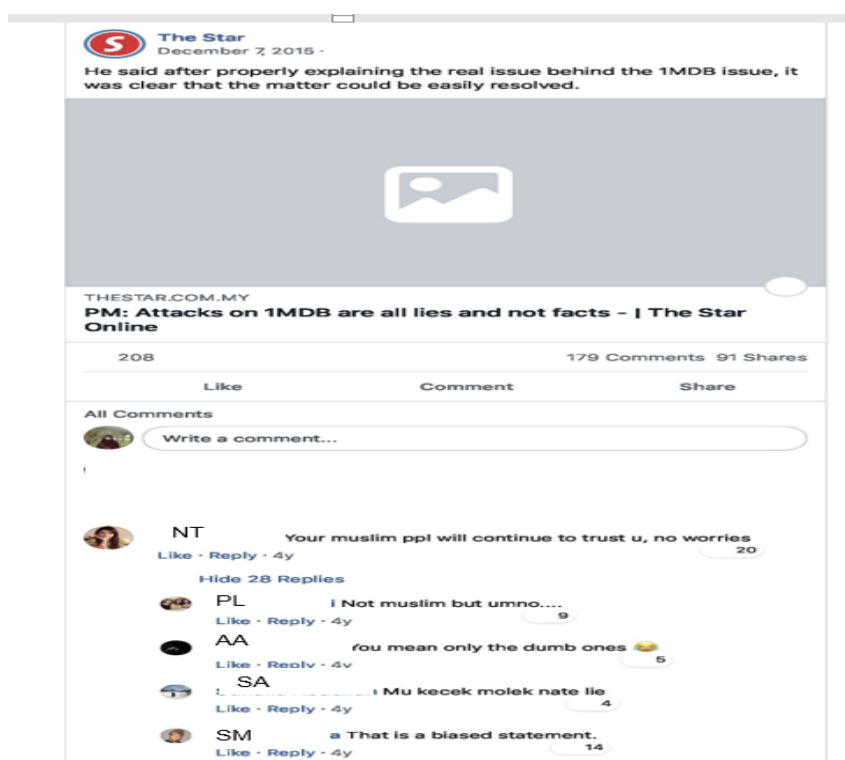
The Star
December 7, 2015 ·

He said after properly explaining the real issue behind the 1MDB issue, it was clear that the matter could be easily resolved.

THESTAR.COM.MY
PM: Attacks on 1MDB are all lies and not facts - | The Star Online

208
179 Comments 91 Shares

Like
Comment
Share

All Comments

Write a comment...

NT
Your muslim ppl will continue to trust u, no worries
Like · Reply · 4y
20

Hide 28 Replies

PL
i Not muslim but umno....
Like · Reply · 4y
9

AA
You mean only the dumb ones 😂
Like · Reply · 4y
5

SA
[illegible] Mu kecek molek nate lie
Like · Reply · 4y
4

SM
a That is a biased statement.
Like · Reply · 4y
14